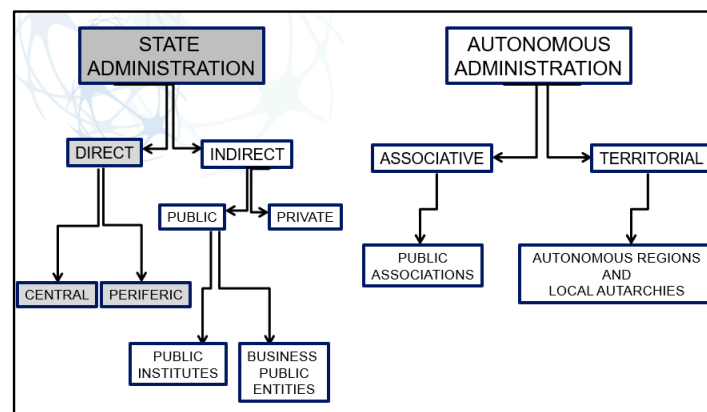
STATE ADMINISTRATION

DIRECT

INDIRECT

PUBLIC

PRIVATE

CENTRAL

PERIFERIC

PUBLIC INSTITUTES

BUSINESS PUBLIC ENTITIES

AUTONOMOUS ADMINISTRATION

ASSOCIATIVE

TERRITORIAL

PUBLIC ASSOCIATIONS

AUTONOMOUS REGIONS AND LOCAL AUTARCHIES